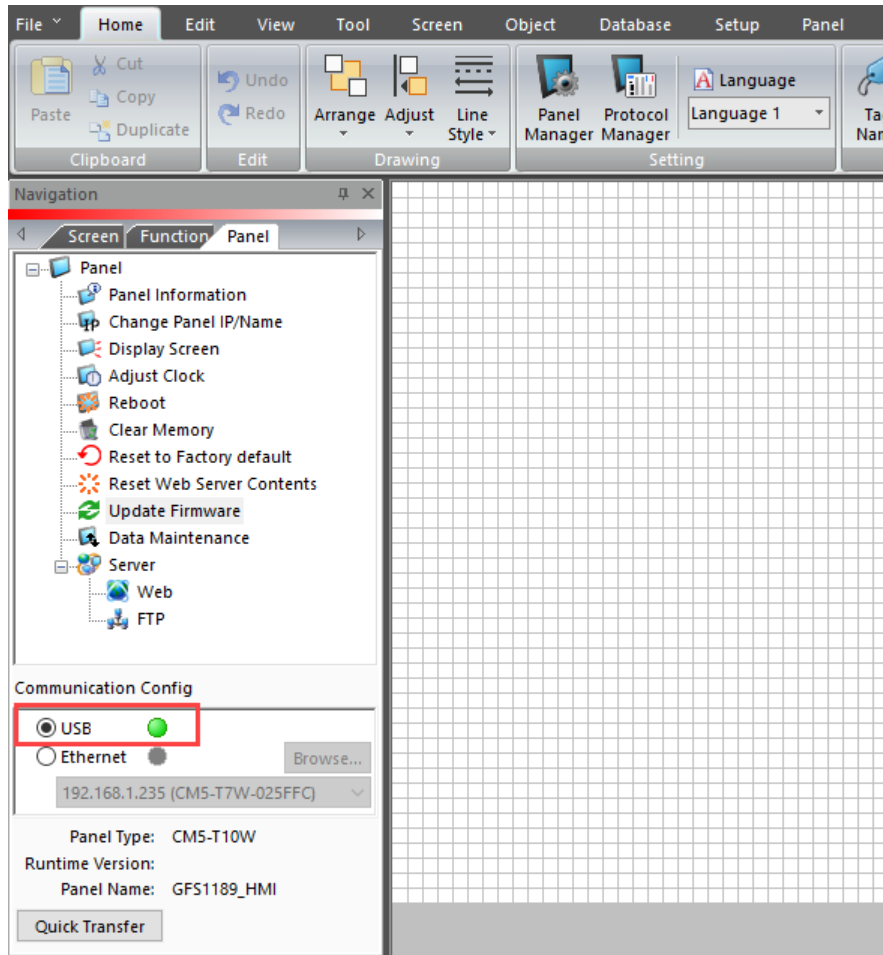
File Home Edit View Tool Screen Object Database Setup Panel

Paste Cut Copy Duplicate
Clipboard

Undo Redo
Edit

Arrange Adjust Line Style
Drawing

Panel Manager Protocol Manager Language Language 1
Setting

Ta Nar

Navigation

Screen Function Panel

Panel
Panel Information
Change Panel IP/Name
Display Screen
Adjust Clock
Reboot
Clear Memory
Reset to Factory default
Reset Web Server Contents
Update Firmware
Data Maintenance
Server
Web
FTP

Communication Config
USB
Ethernet
Browse...
192.168.1.235 (CM5-T7W-025FFC)

Panel Type: CM5-T10W
Runtime Version:
Panel Name: GFS1189_HMI
Quick Transfer